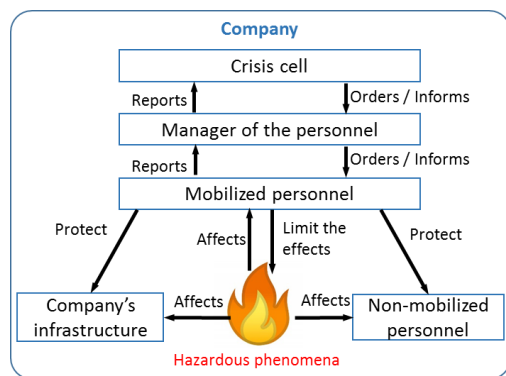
Company

Crisis cell

Reports

Orders / Informs

Manager of the personnel

Reports

Orders / Informs

Mobilized personnel

Protect

Affects

Limit the effects

Protect

Company's infrastructure

Affects

Affects

Non-mobilized personnel

Hazardous phenomena